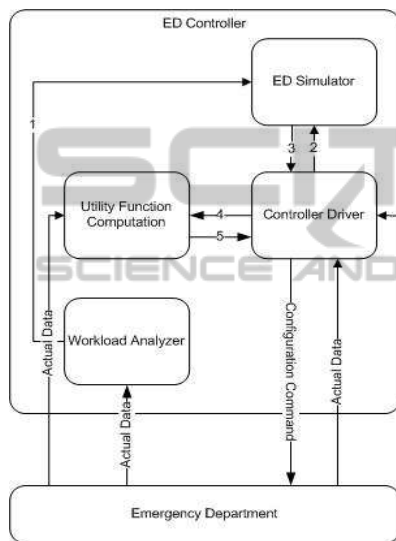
ED Controller

ED Simulator

1

3

2

Utility Function Computation

4

5

Controller Driver

Actual Data

Workload Analyzer

Configuration Command

Actual Data

Actual Data

Emergency Department

SCIENCE AND